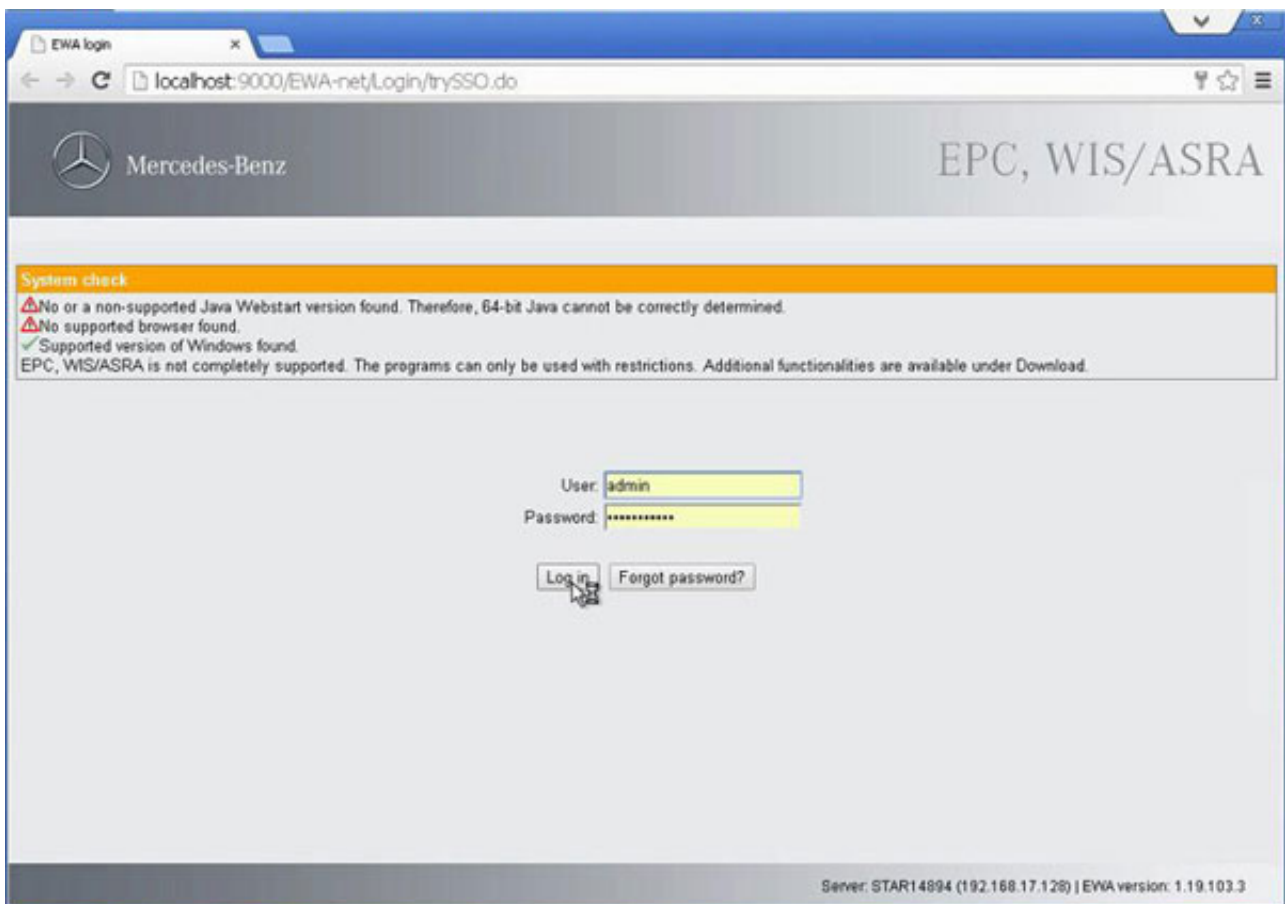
EWA login

localhost:9000/EWA-net/Login/trySSO.do

Mercedes-Benz

EPC, WIS/ASRA

System check

No or a non-supported Java Webstart version found. Therefore, 64-bit Java cannot be correctly determined.
No supported browser found.
Supported version of Windows found.
EPC, WIS/ASRA is not completely supported. The programs can only be used with restrictions. Additional functionalities are available under Download.

User: admin
Password: ••••••••••••

Log in
Forgot password?

Server: STAR14894 (192.168.17.128) | EWA version: 1.19.103.3